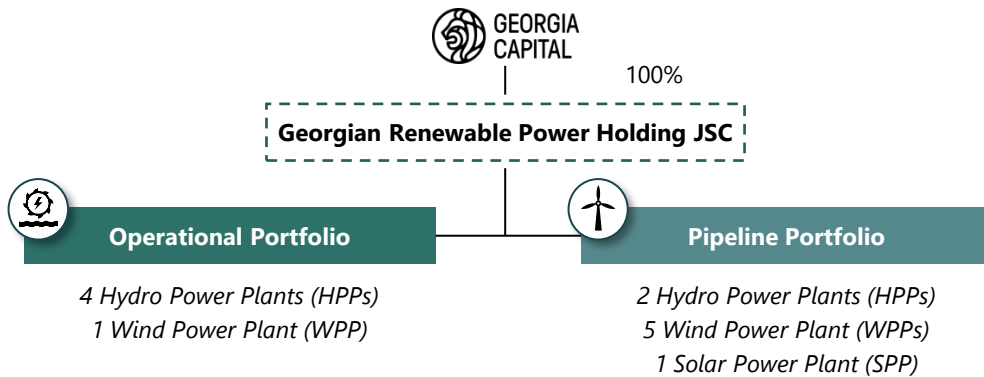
GEORGIA CAPITAL

100%

Georgian Renewable Power Holding JSC

Operational Portfolio

4 Hydro Power Plants (HPPs)
1 Wind Power Plant (WPP)

Pipeline Portfolio

2 Hydro Power Plants (HPPs)
5 Wind Power Plant (WPPs)
1 Solar Power Plant (SPP)